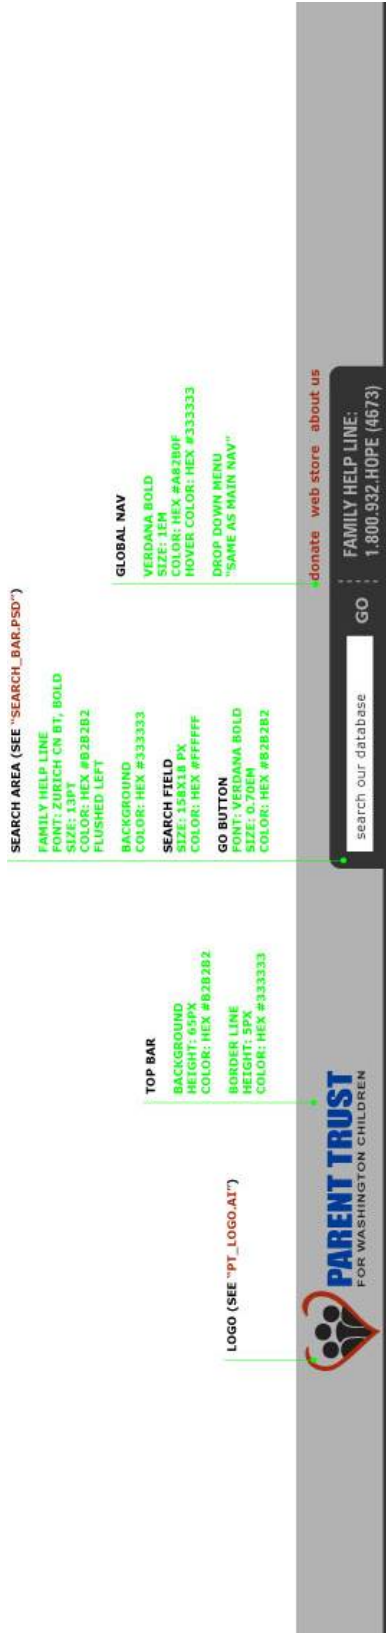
LOGO (SEE "PT_LOGO.AI")

TOP BAR

BACKGROUND
HEIGHT: 65PX
COLOR: HEX #B2B2B2

BORDER LINE
HEIGHT: 5PX
COLOR: HEX #333333

SEARCH AREA (SEE "SEARCH_BAR.PSD")

FAMILY HELP LINE
FONT: ZURICH CN BT, BOLD
SIZE: 13PT
COLOR: HEX #B2B2B2
FLUSHED LEFT

BACKGROUND
COLOR: HEX #333333

SEARCH FIELD
SIZE: 158X18 PX
COLOR: HEX #FFFFFF

GO BUTTON
FONT: VERDANA BOLD
SIZE: 0.70EM
COLOR: HEX #B2B2B2

GLOBAL NAV

VERDANA BOLD
SIZE: 1EM
COLOR: HEX #A82B0F
HOVER COLOR: HEX #333333

DROP DOWN MENU
"SAME AS MAIN NAV"

PARENT TRUST
FOR WASHINGTON CHILDREN

search our database

GO

donate web store about us

FAMILY HELP LINE:
1.800.932.HOPE (4673)